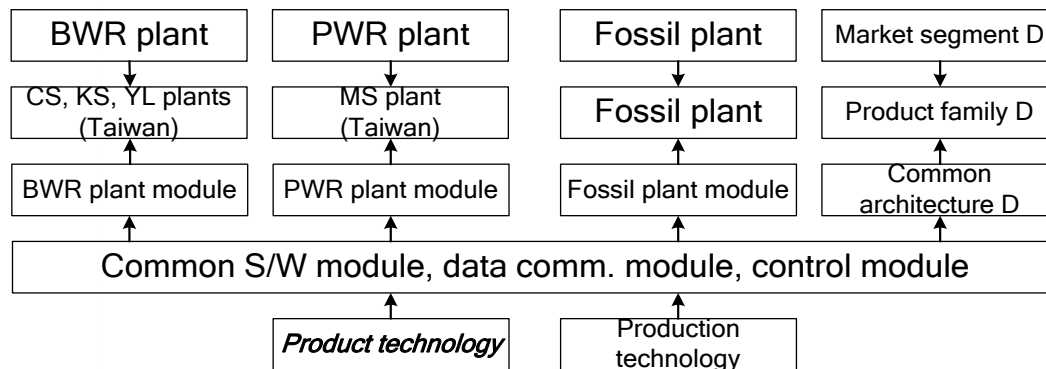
BWR plant

PWR plant

Fossil plant

Market segment D

CS, KS, YL plants (Taiwan)

MS plant (Taiwan)

Fossil plant

Product family D

BWR plant module

PWR plant module

Fossil plant module

Common architecture D

Common S/W module, data comm. module, control module

Product technology

Production technology